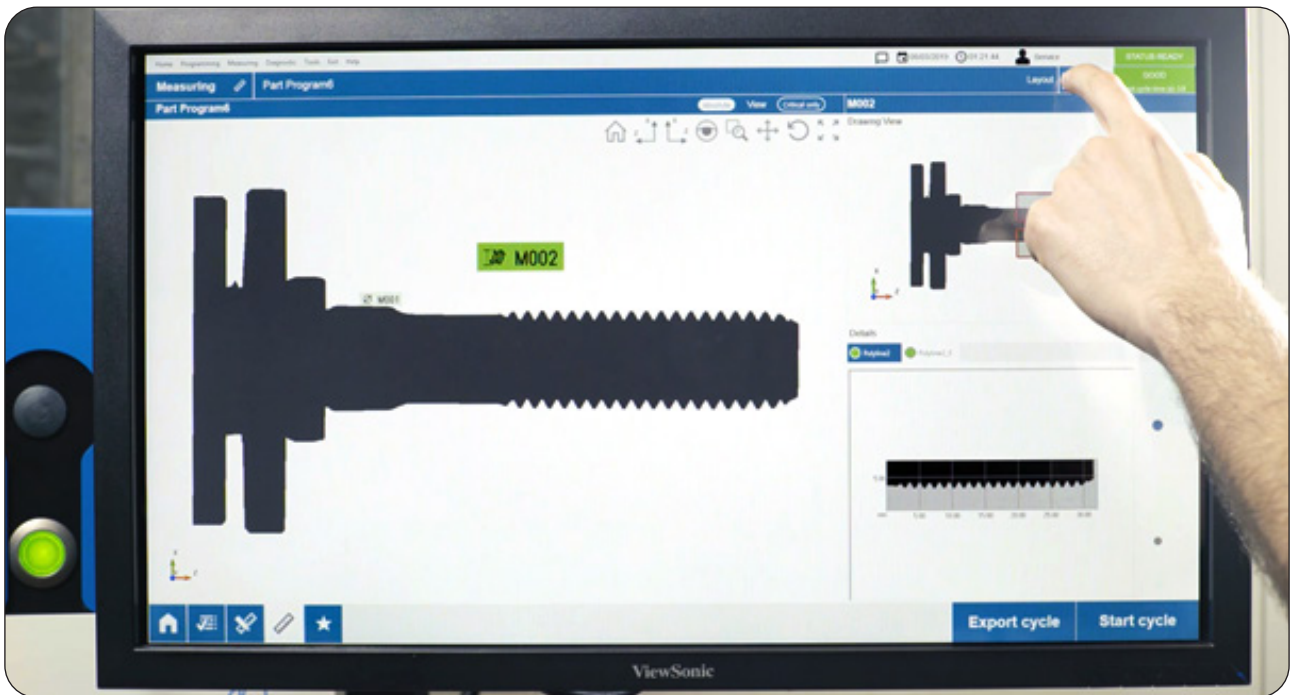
Home Programming Measuring Diagnostic Tools Exit Help

06/05/2019 01:21:44 Service

STATUS READY

GOOD

Measuring

Part Program6

Layout

Part Program6

Absolute View Critical only

M002

Drawing View

M002

M001

Details

Polyline2 Polyline2_2

Export cycle

Start cycle

ViewSonic